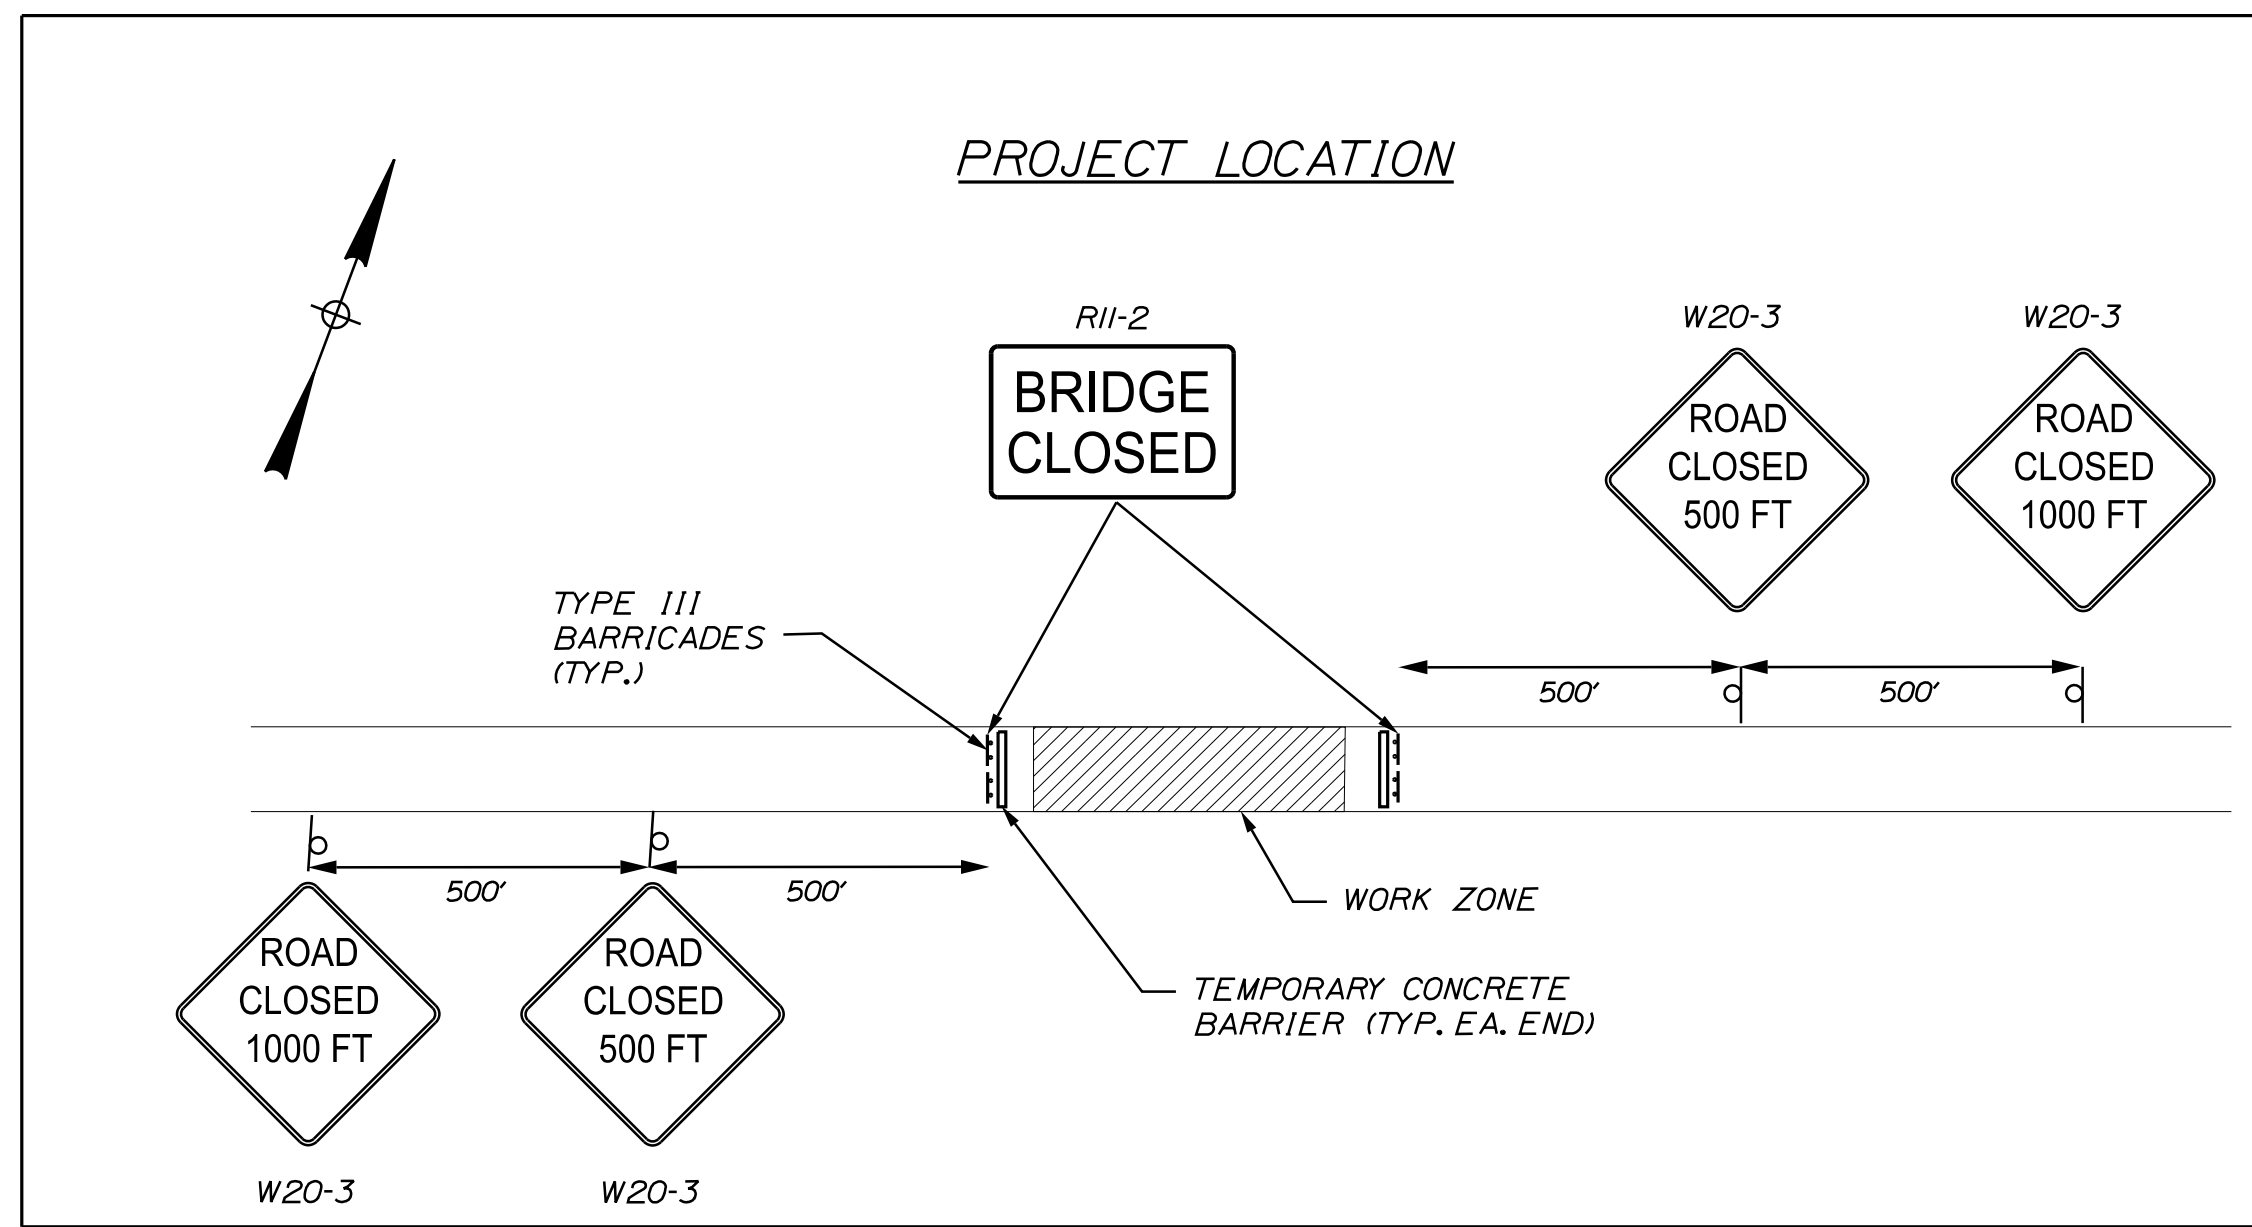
PROJECT LOCATION

R11-2

BRIDGE CLOSED

W20-3

ROAD CLOSED 500 FT

W20-3

ROAD CLOSED 1000 FT

TYPE III BARRICADES (TYP.)

500'

500'

500'

500'

WORK ZONE

TEMPORARY CONCRETE BARRIER (TYP. EA. END)

ROAD CLOSED 1000 FT

ROAD CLOSED 500 FT

W20-3

W20-3